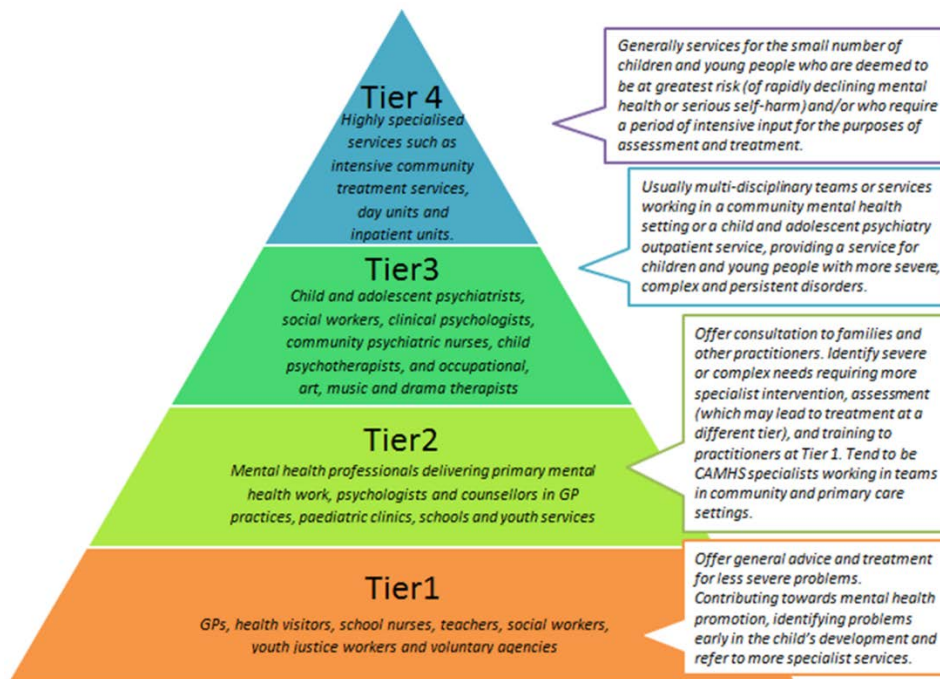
Tier 4
Highly specialised services such as intensive community treatment services, day units and inpatient units.

Generally services for the small number of children and young people who are deemed to be at greatest risk (of rapidly declining mental health or serious self-harm) and/or who require a period of intensive input for the purposes of assessment and treatment.

Tier3
Child and adolescent psychiatrists, social workers, clinical psychologists, community psychiatric nurses, child psychotherapists, and occupational, art, music and drama therapists

Usually multi-disciplinary teams or services working in a community mental health setting or a child and adolescent psychiatry outpatient service, providing a service for children and young people with more severe, complex and persistent disorders.

Tier2
Mental health professionals delivering primary mental health work, psychologists and counsellors in GP practices, paediatric clinics, schools and youth services

Offer consultation to families and other practitioners. Identify severe or complex needs requiring more specialist intervention, assessment (which may lead to treatment at a different tier), and training to practitioners at Tier 1. Tend to be CAMHS specialists working in teams in community and primary care settings.

Tier1
GPs, health visitors, school nurses, teachers, social workers, youth justice workers and voluntary agencies

Offer general advice and treatment for less severe problems. Contributing towards mental health promotion, identifying problems early in the child's development and refer to more specialist services.